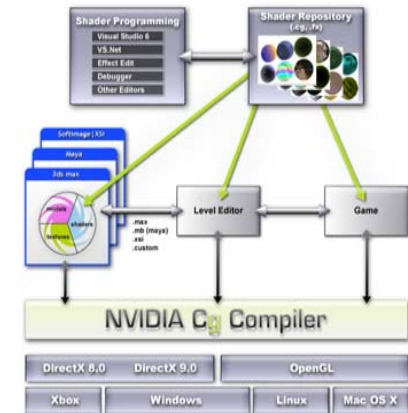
Shader Programming
Visual Studio 6
VS.Net
Effect Edit
Debugger
Other Editors

Shader Repository
(.cg, .fx)

Softimage | XSI
Maya
3ds max
models
shaders
textures

.max
.mb (maya)
.xsi
.custom

Level Editor

Game

NVIDIA Cg Compiler

DirectX 8.0
DirectX 9.0
OpenGL

Xbox
Windows
Linux
Mac OS X